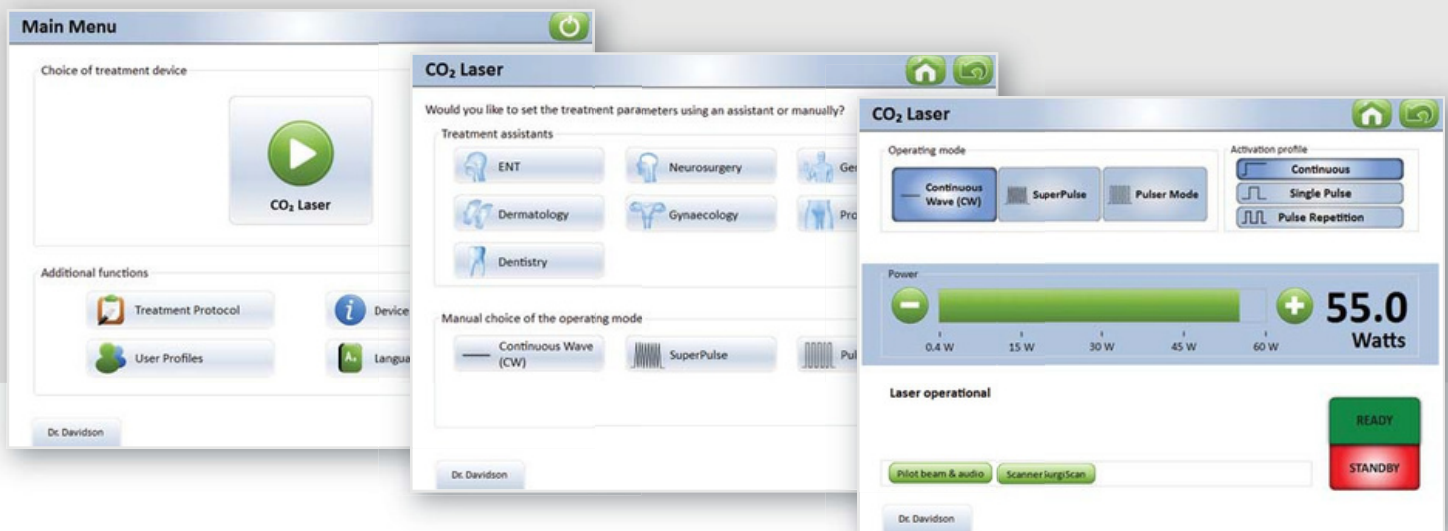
Main Menu

Choice of treatment device

$CO_2$ Laser

Additional functions

Treatment Protocol

Device

User Profiles

Langua

Dr. Davidson

$CO_2$ Laser

Would you like to set the treatment parameters using an assistant or manually?

Treatment assistants

ENT

Neurosurgery

Ge

Dermatology

Gynaecology

Pro

Dentistry

Manual choice of the operating mode

Continuous Wave (CW)

SuperPulse

Pu

Dr. Davidson

$CO_2$ Laser

Operating mode

Continuous Wave (CW)

SuperPulse

Pulser Mode

Activation profile

Continuous

Single Pulse

Pulse Repetition

Power

0.4 W

15 W

30 W

45 W

60 W

55.0

Watts

Laser operational

READY

STANDBY

Pilot beam & audio

Scanner SurgiScan

Dr. Davidson